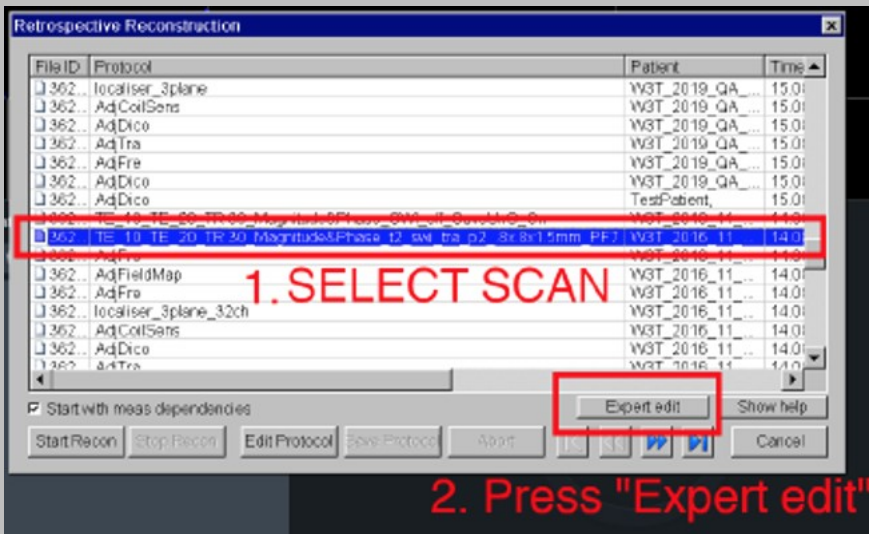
Retrospective Reconstruction

| File ID | Protocol | Patient | Time |
|---|---|---|---|
| 362... | localiser_3plane | W3T_2019_QA_... | 15.0 |
| 362... | AdjCoilSens | W3T_2019_QA_... | 15.0 |
| 362... | AdjDico | W3T_2019_QA_... | 15.0 |
| 362... | AdjTra | W3T_2019_QA_... | 15.0 |
| 362... | AdjFre | W3T_2019_QA_... | 15.0 |
| 362... | AdjDico | W3T_2019_QA_... | 15.0 |
| 362... | AdjDico | TestPatient, | 15.0 |
| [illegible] | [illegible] | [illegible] | 14.0 |
| 362... | TE_10_TE_20_TR30_Magnitude&Phase_t2_swi_tra_p2_.8x.8x1.5mm_PF7 | W3T_2016_11_... | 14.0 |
| 362... | AdjFre | W3T_2016_11_... | 14.0 |
| 362... | AdjFieldMap | W3T_2016_11_... | 14.0 |
| 362... | AdjFre | W3T_2016_11_... | 14.0 |
| 362... | localiser_3plane_32ch | W3T_2016_11_... | 14.0 |
| 362... | AdjCoilSens | W3T_2016_11_... | 14.0 |
| 362... | AdjDico | W3T_2016_11_... | 14.0 |
| 362... | AdjTra | W3T_2016_11_... | 14.0 |

1. SELECT SCAN

Start with meas dependencies
Expert edit
Show help
Start Recon
Stop Recon
Edit Protocol
Save Protocol
Abort
Cancel

2. Press "Expert edit"